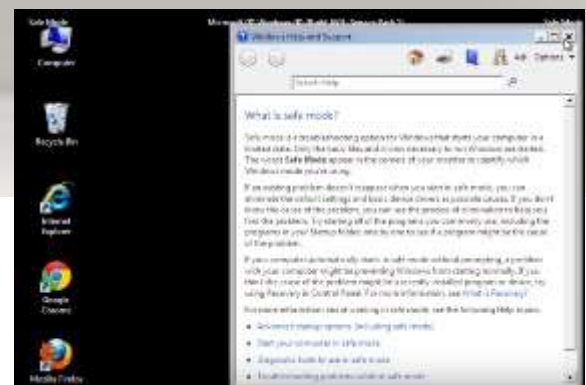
Safe Mode

Microsoft (R) Windows (R) (Build 7601: Service Pack 1)

Safe Mode

Computer

Recycle Bin

Internet Explorer

Google Chrome

Mozilla Firefox

Windows Help and Support

Search Help

Ask

Options

What is safe mode?

Safe mode is a troubleshooting option for Windows that starts your computer in a limited state. Only the basic files and drivers necessary to run Windows are started. The words Safe Mode appear in the corners of your monitor to identify which Windows mode you're using.

If an existing problem doesn't reappear when you start in safe mode, you can eliminate the default settings and basic device drivers as possible causes. If you don't know the cause of the problem, you can use the process of elimination to help you find the problem. Try starting all of the programs you commonly use, including the programs in your Startup folder, one by one to see if a program might be the cause of the problem.

If your computer automatically starts in safe mode without prompting, a problem with your computer might be preventing Windows from starting normally. If you think the cause of the problem might be a recently installed program or device, try using Recovery in Control Panel. For more information, see What is Recovery?

For more information about starting in safe mode, see the following Help topics:

Advanced startup options (including safe mode)

Start your computer in safe mode

Diagnostic tools to use in safe mode

Troubleshooting problems while in safe mode